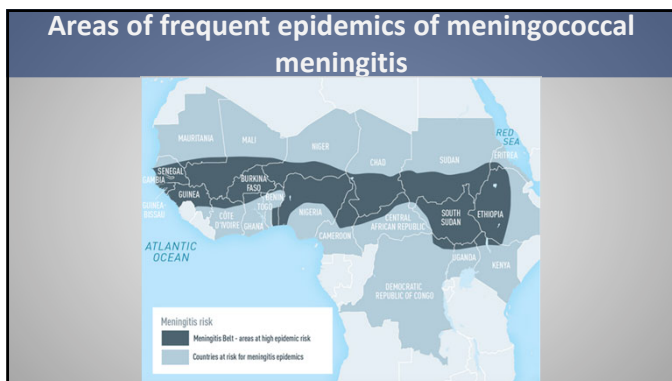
Areas of frequent epidemics of meningococcal meningitis

MAURITANIA
MALI
NIGER
CHAD
SUDAN
RED SEA
ERITREA
SENEGAL
GAMBIA
GUINEA-BISSAU
GUINEA
BURKINA FASO
BENIN
TOGO
CÔTE D'IVOIRE
GHANA
NIGERIA
CAMEROON
CENTRAL AFRICAN REPUBLIC
SOUTH SUDAN
ETHIOPIA
ATLANTIC OCEAN
UGANDA
KENYA
DEMOCRATIC REPUBLIC OF CONGO

Meningitis risk
Meningitis Belt - areas at high epidemic risk
Countries at risk for meningitis epidemics